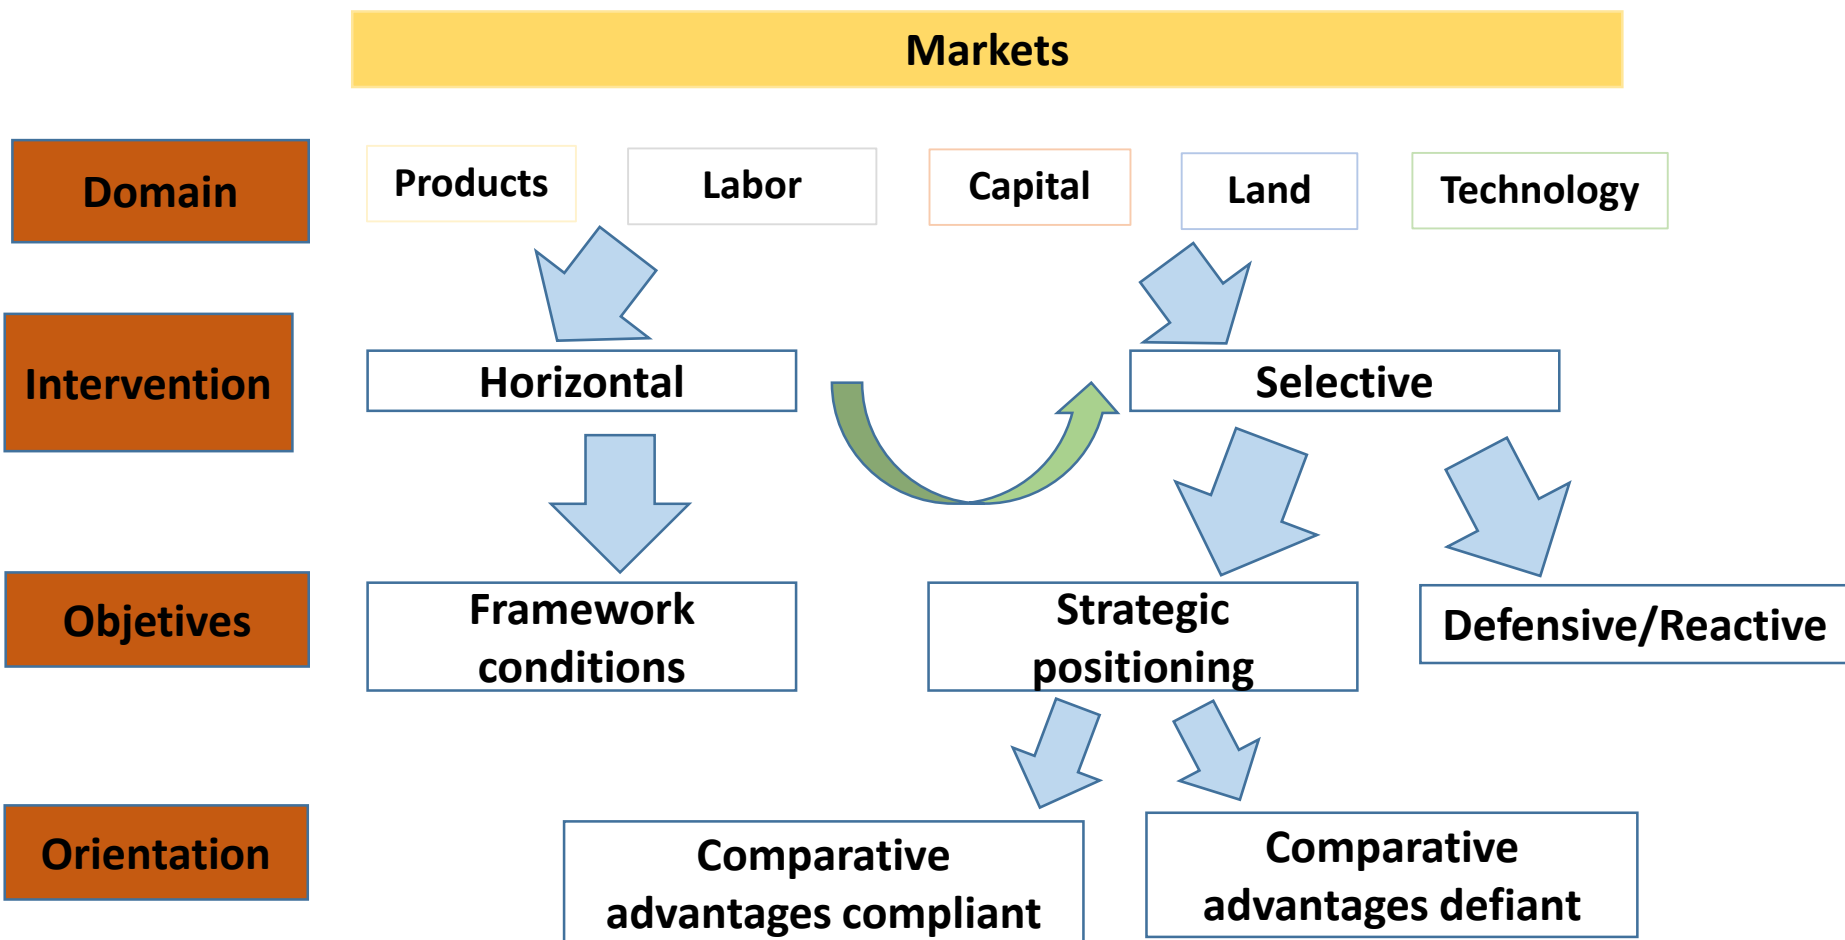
Markets

Domain

Products

Labor

Capital

Land

Technology

Intervention

Horizontal

Selective

Objetives

Framework conditions

Strategic positioning

Defensive/Reactive

Orientation

Comparative advantages compliant

Comparative advantages defiant